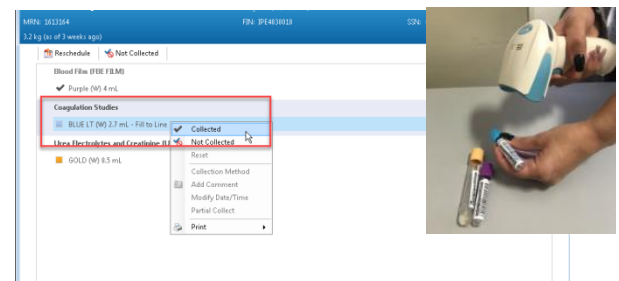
MRN: 1613164
FIN: IPE4838018
SSN:
3.2 kg (as of 3 weeks ago)

Reschedule
Not Collected

Blood Film (FBE FILM)
Purple (W) 4 mL
Coagulation Studies
BLUE LT (W) 2.7 mL - Fill to Line
Urea Electrolytes and Creatinine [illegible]
GOLD (W) 8.5 mL

Collected
Not Collected
Reset
Collection Method
Add Comment
Modify Date/Time
Partial Collect
Print